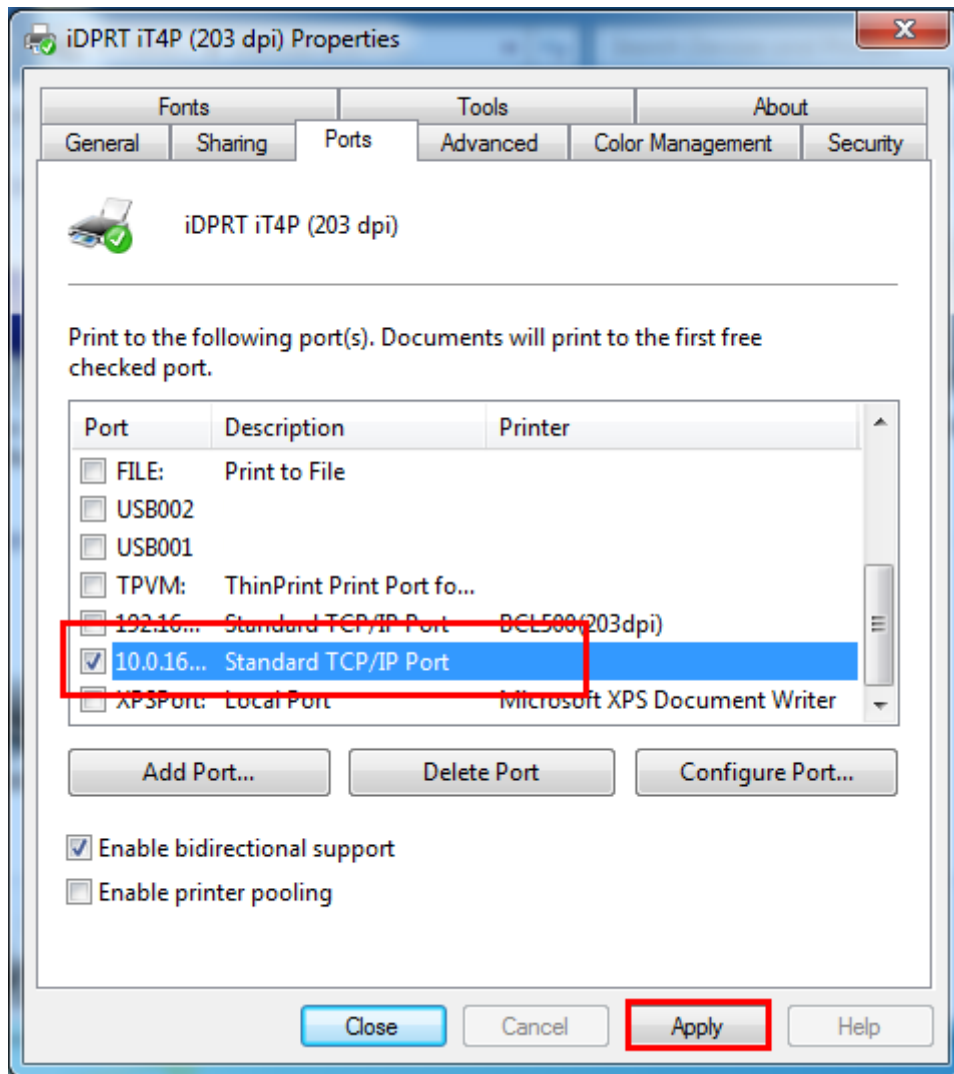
iDPRT iT4P (203 dpi) Properties

Fonts | Tools | About
General | Sharing | Ports | Advanced | Color Management | Security

iDPRT iT4P (203 dpi)

Print to the following port(s). Documents will print to the first free checked port.

| Port | Description | Printer |
|---|---|---|
| FILE: | Print to File | |
| USB002 | | |
| USB001 | | |
| TPVM: | ThinPrint Print Port fo... | |
| 192.16... | Standard TCP/IP Port | BCL500(203dpi) |
| 10.0.16... | Standard TCP/IP Port | |
| XPSPort: | Local Port | Microsoft XPS Document Writer |

Add Port... | Delete Port | Configure Port...

Enable bidirectional support
Enable printer pooling

Close | Cancel | Apply | Help